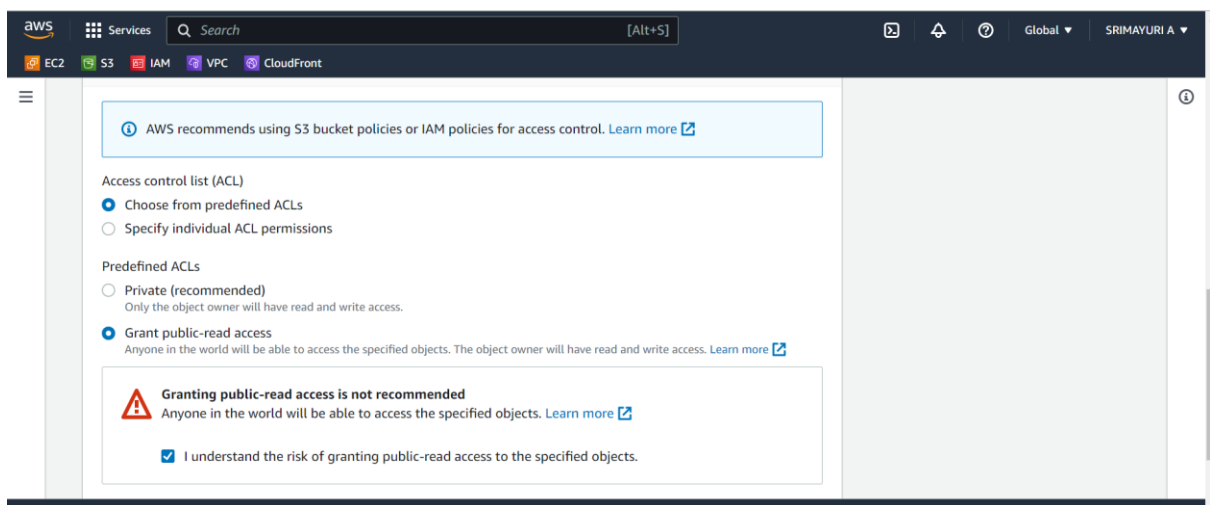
aws Services Search [Alt+S] Global ▼ SRIMAYURI A ▼

EC2 S3 IAM VPC CloudFront

AWS recommends using S3 bucket policies or IAM policies for access control. Learn more

Access control list (ACL)

Choose from predefined ACLs

Specify individual ACL permissions

Predefined ACLs

Private (recommended)
Only the object owner will have read and write access.

Grant public-read access
Anyone in the world will be able to access the specified objects. The object owner will have read and write access. Learn more

Granting public-read access is not recommended
Anyone in the world will be able to access the specified objects. Learn more

I understand the risk of granting public-read access to the specified objects.